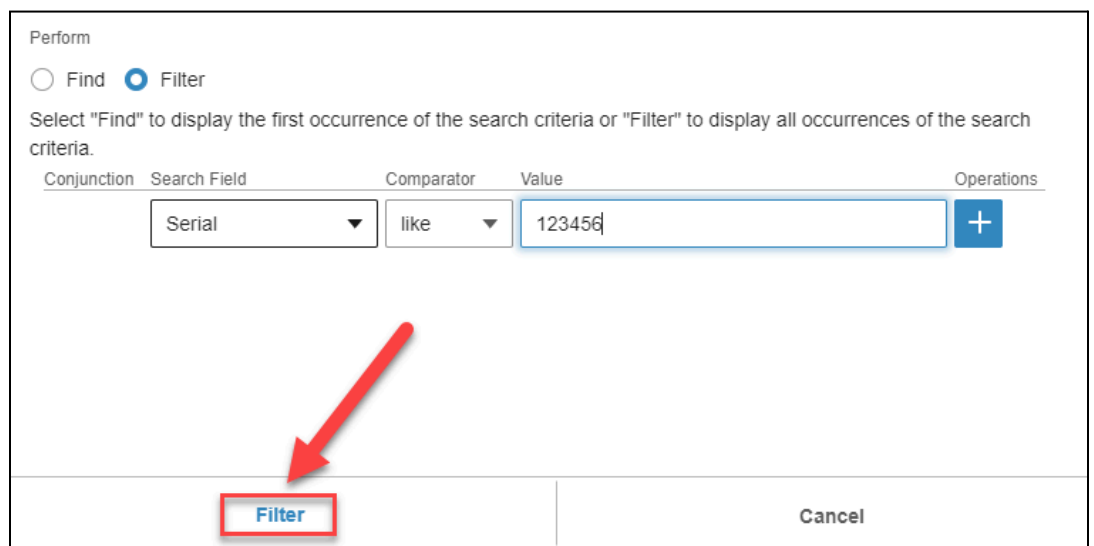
Perform

Find Filter

Select "Find" to display the first occurrence of the search criteria or "Filter" to display all occurrences of the search criteria.

| Conjunction | Search Field | Comparator | Value | Operations |
|---|---|---|---|---|
| | Serial | like | 123456 | + |

Filter

Cancel